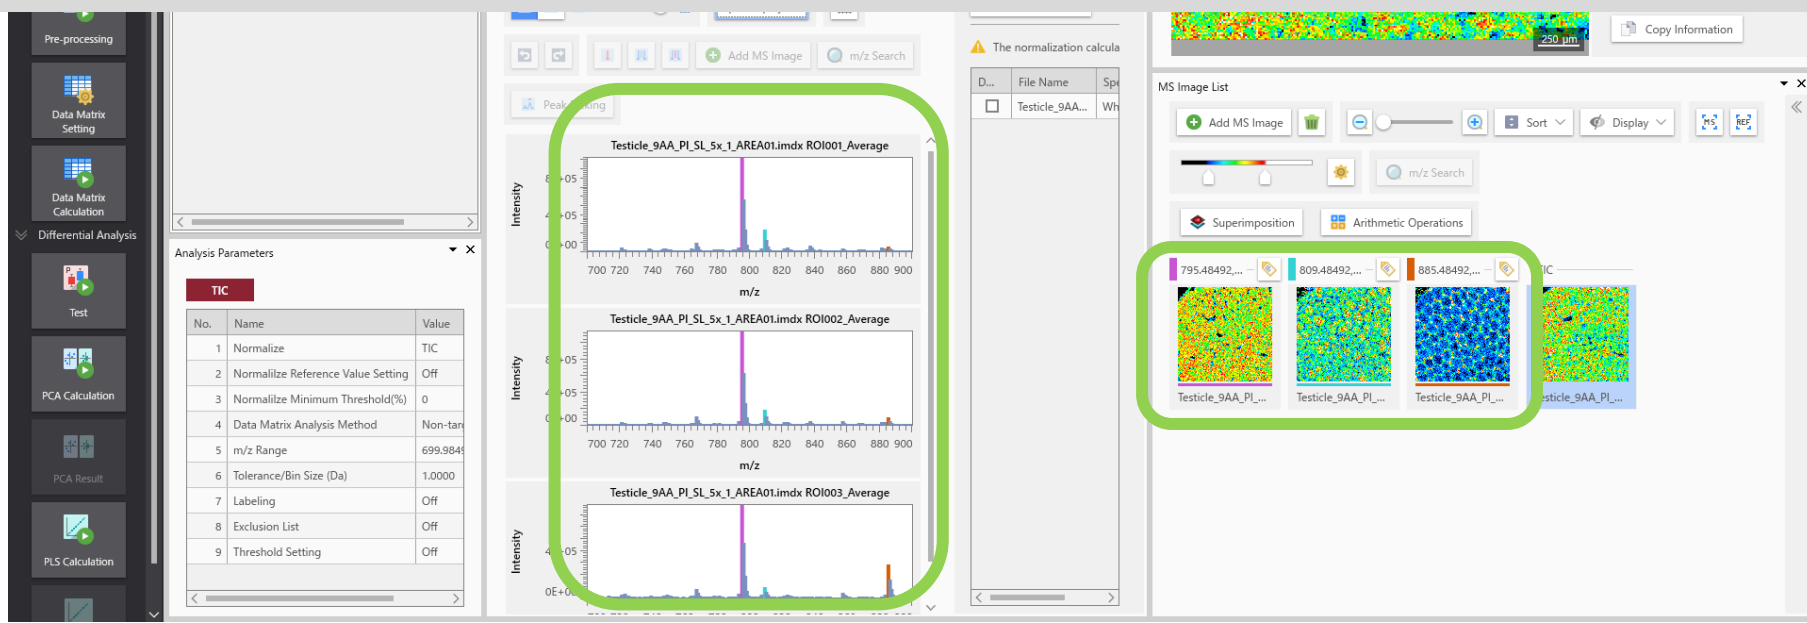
Pre-processing

Data Matrix Setting

Data Matrix Calculation

Differential Analysis

Test

PCA Calculation

PCA Result

PLS Calculation

Analysis Parameters

TIC

| No. | Name | Value |
|---|---|---|
| 1 | Normalize | TIC |
| 2 | Normalize Reference Value Setting | Off |
| 3 | Normalize Minimum Threshold(%) | 0 |
| 4 | Data Matrix Analysis Method | Non-tar |
| 5 | m/z Range | 699.984 |
| 6 | Tolerance/Bin Size (Da) | 1.0000 |
| 7 | Labeling | Off |
| 8 | Exclusion List | Off |
| 9 | Threshold Setting | Off |

Add MS Image

m/z Search

Peak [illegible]king

Testicle_9AA_PI_SL_5x_1_AREA01.imdx ROI001_Average

Intensity

700 720 740 760 780 800 820 840 860 880 900

m/z

Testicle_9AA_PI_SL_5x_1_AREA01.imdx ROI002_Average

Intensity

700 720 740 760 780 800 820 840 860 880 900

m/z

Testicle_9AA_PI_SL_5x_1_AREA01.imdx ROI003_Average

Intensity

The normalization calcula

| D... | File Name | Spe |
|---|---|---|
| | Testicle_9AA... | Wh |

250 µm

Copy Information

MS Image List

Add MS Image

Sort

Display

m/z Search

Superimposition

Arithmetic Operations

795.48492,...

809.48492,...

885.48492,...

TIC

Testicle_9AA_PI_...

Testicle_9AA_PI_...

Testicle_9AA_PI_...

esticle_9AA_PI_...